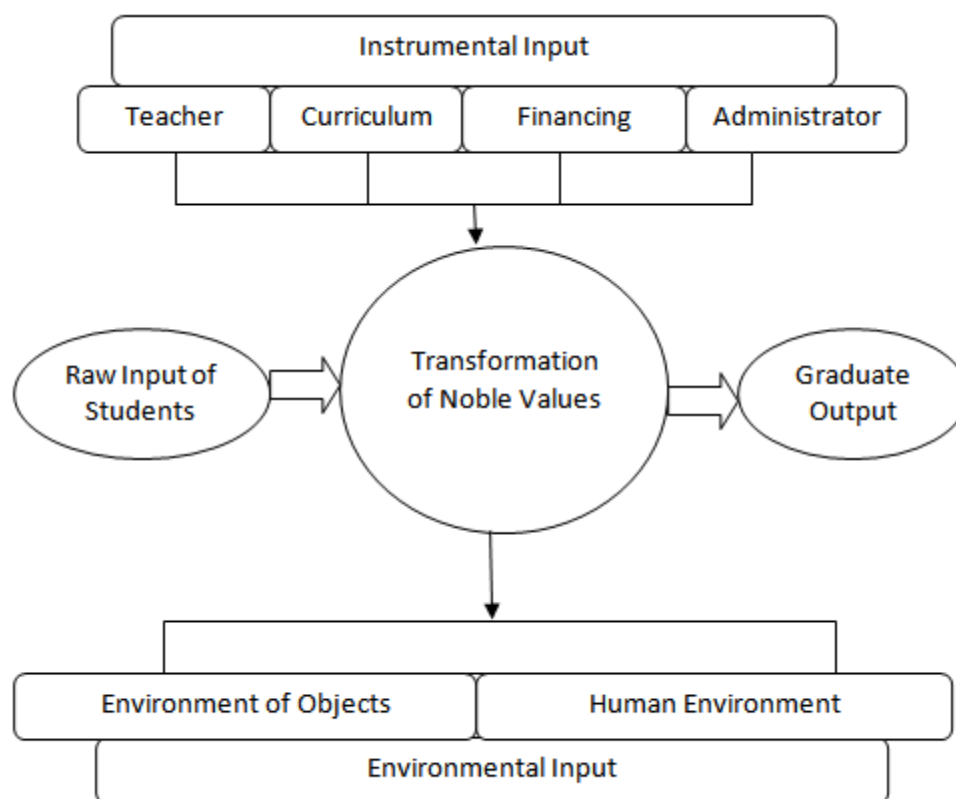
Instrumental Input

Teacher

Curriculum

Financing

Administrator

Raw Input of Students

Transformation of Noble Values

Graduate Output

Environment of Objects

Human Environment

Environmental Input